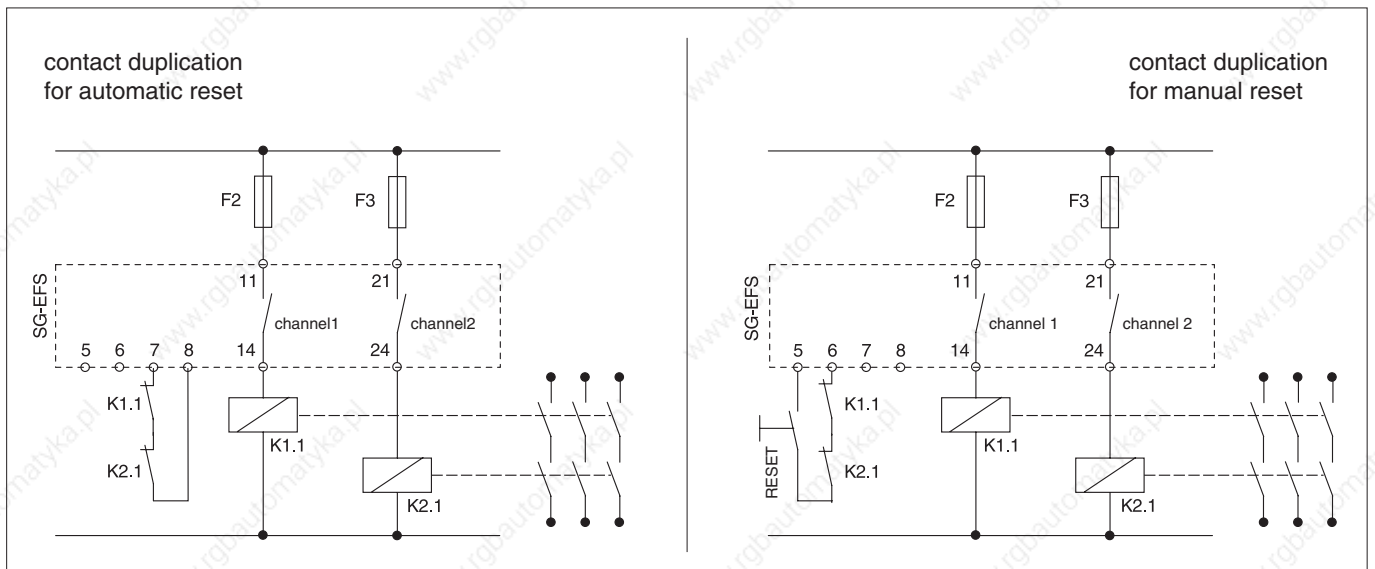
contact duplication for automatic reset

F2
F3
SG-EFS
11
21
channel1
channel2
5
6
7
8
14
24
K1.1
K1.1
K2.1
K2.1

contact duplication for manual reset

F2
F3
SG-EFS
11
21
channel 1
channel 2
5
6
7
8
14
24
K1.1
K1.1
RESET
K2.1
K2.1